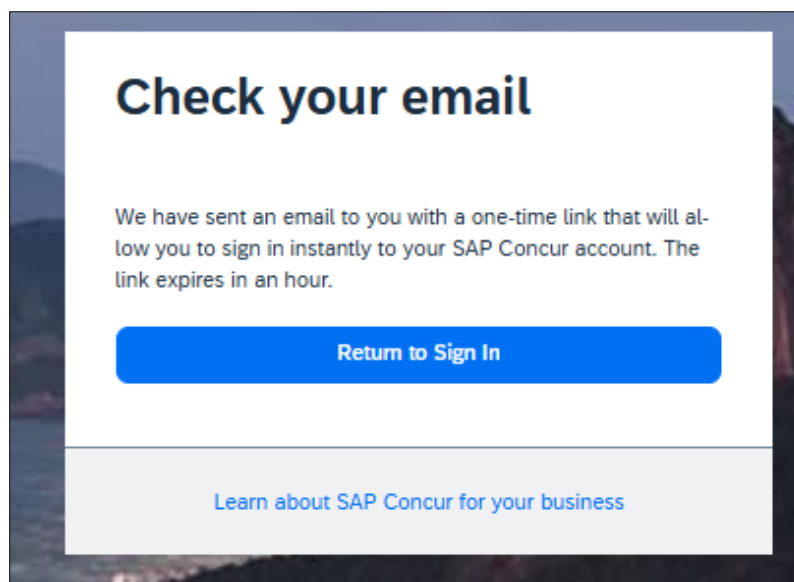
Check your email

We have sent an email to you with a one-time link that will allow you to sign in instantly to your SAP Concur account. The link expires in an hour.

Return to Sign In

Learn about SAP Concur for your business